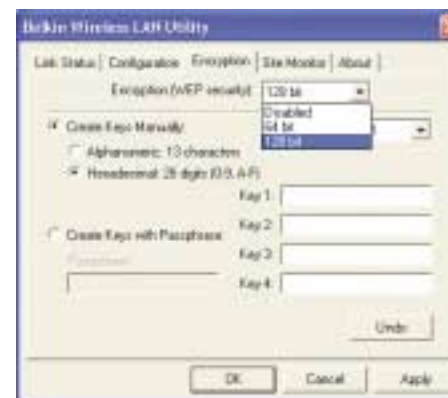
Belkin Wireless LAN Utility

Link Status | Configuration | Encryption | Site Monitor | About

Encryption (WEP security): 128 bit

Disabled
64 bit
128 bit

Create Keys Manually

Alphanumeric: 13 characters

Hexadecimal: 26 digits (0-9, A-F)

Key 1:

Key 2:

Create Keys with Passphrase

Passphrase

Key 3:

Key 4:

Undo

OK

Cancel

Apply